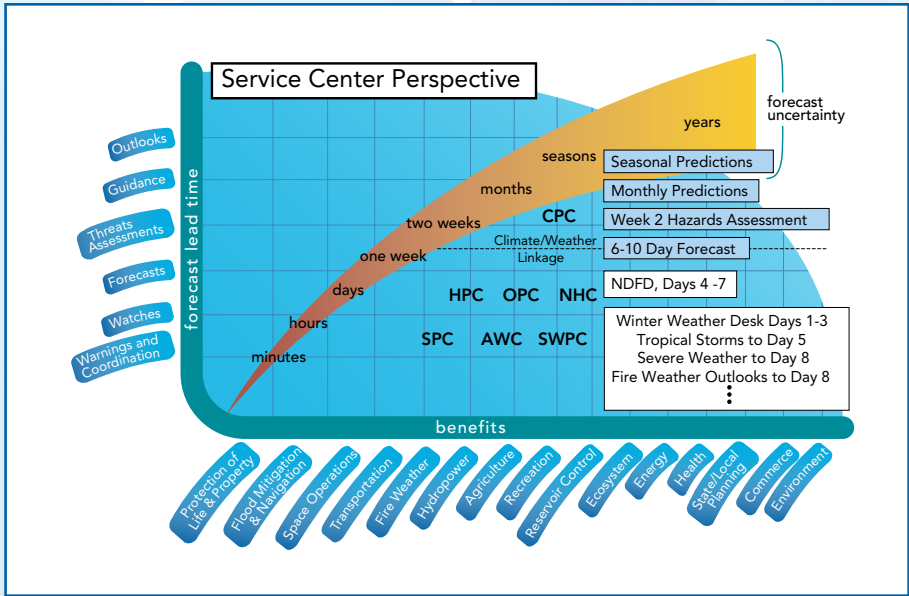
Service Center Perspective

forecast uncertainty

Outlooks
Guidance
Threats Assessments
Forecasts
Watches
Warnings and Coordination

forecast lead time

years
seasons
months
two weeks
one week
days
hours
minutes

Seasonal Predictions
Monthly Predictions
CPC
Week 2 Hazards Assessment
Climate/Weather Linkage
6-10 Day Forecast
HPC OPC NHC
NDFD, Days 4 -7
SPC AWC SWPC
Winter Weather Desk Days 1-3
Tropical Storms to Day 5
Severe Weather to Day 8
Fire Weather Outlooks to Day 8

benefits

Protection of Life & Property
Flood Mitigation & Navigation
Space Operations
Transportation
Fire Weather
Hydropower
Agriculture
Recreation
Reservoir Control
Ecosystem
Energy
Health
State/Local Planning
Commerce
Environment